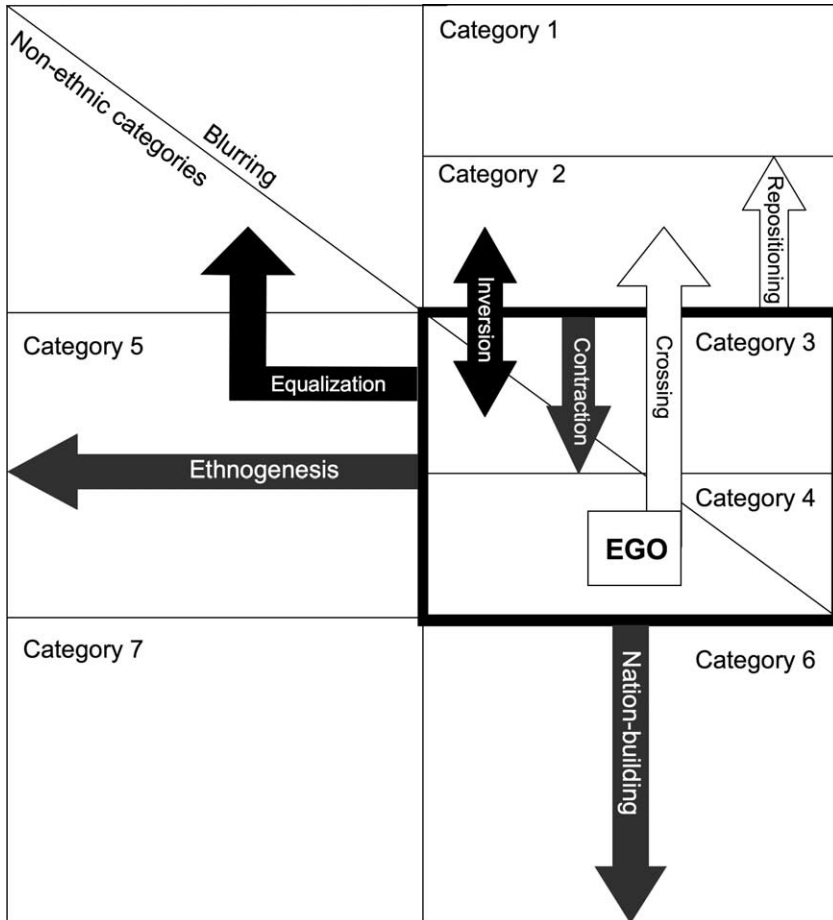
Category 1

Non-ethnic categories

Blurring

Category 2

Repositioning

Inversion

Crossing

Category 5

Contraction

Category 3

Equalization

Ethnogenesis

Category 4

EGO

Category 7

Nation-building

Category 6